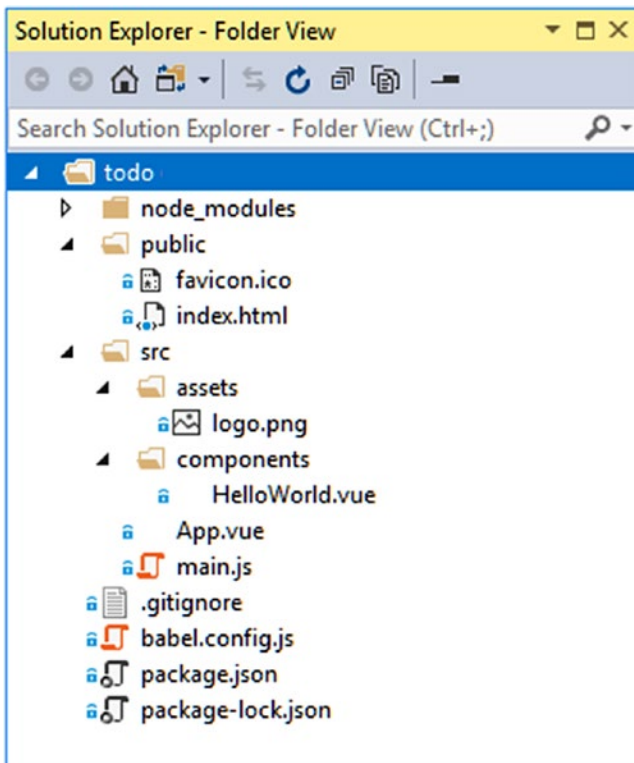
Solution Explorer - Folder View

Search Solution Explorer - Folder View (Ctrl+;)

todo
node_modules
public
favicon.ico
index.html
src
assets
logo.png
components
HelloWorld.vue
App.vue
main.js
.gitignore
babel.config.js
package.json
package-lock.json